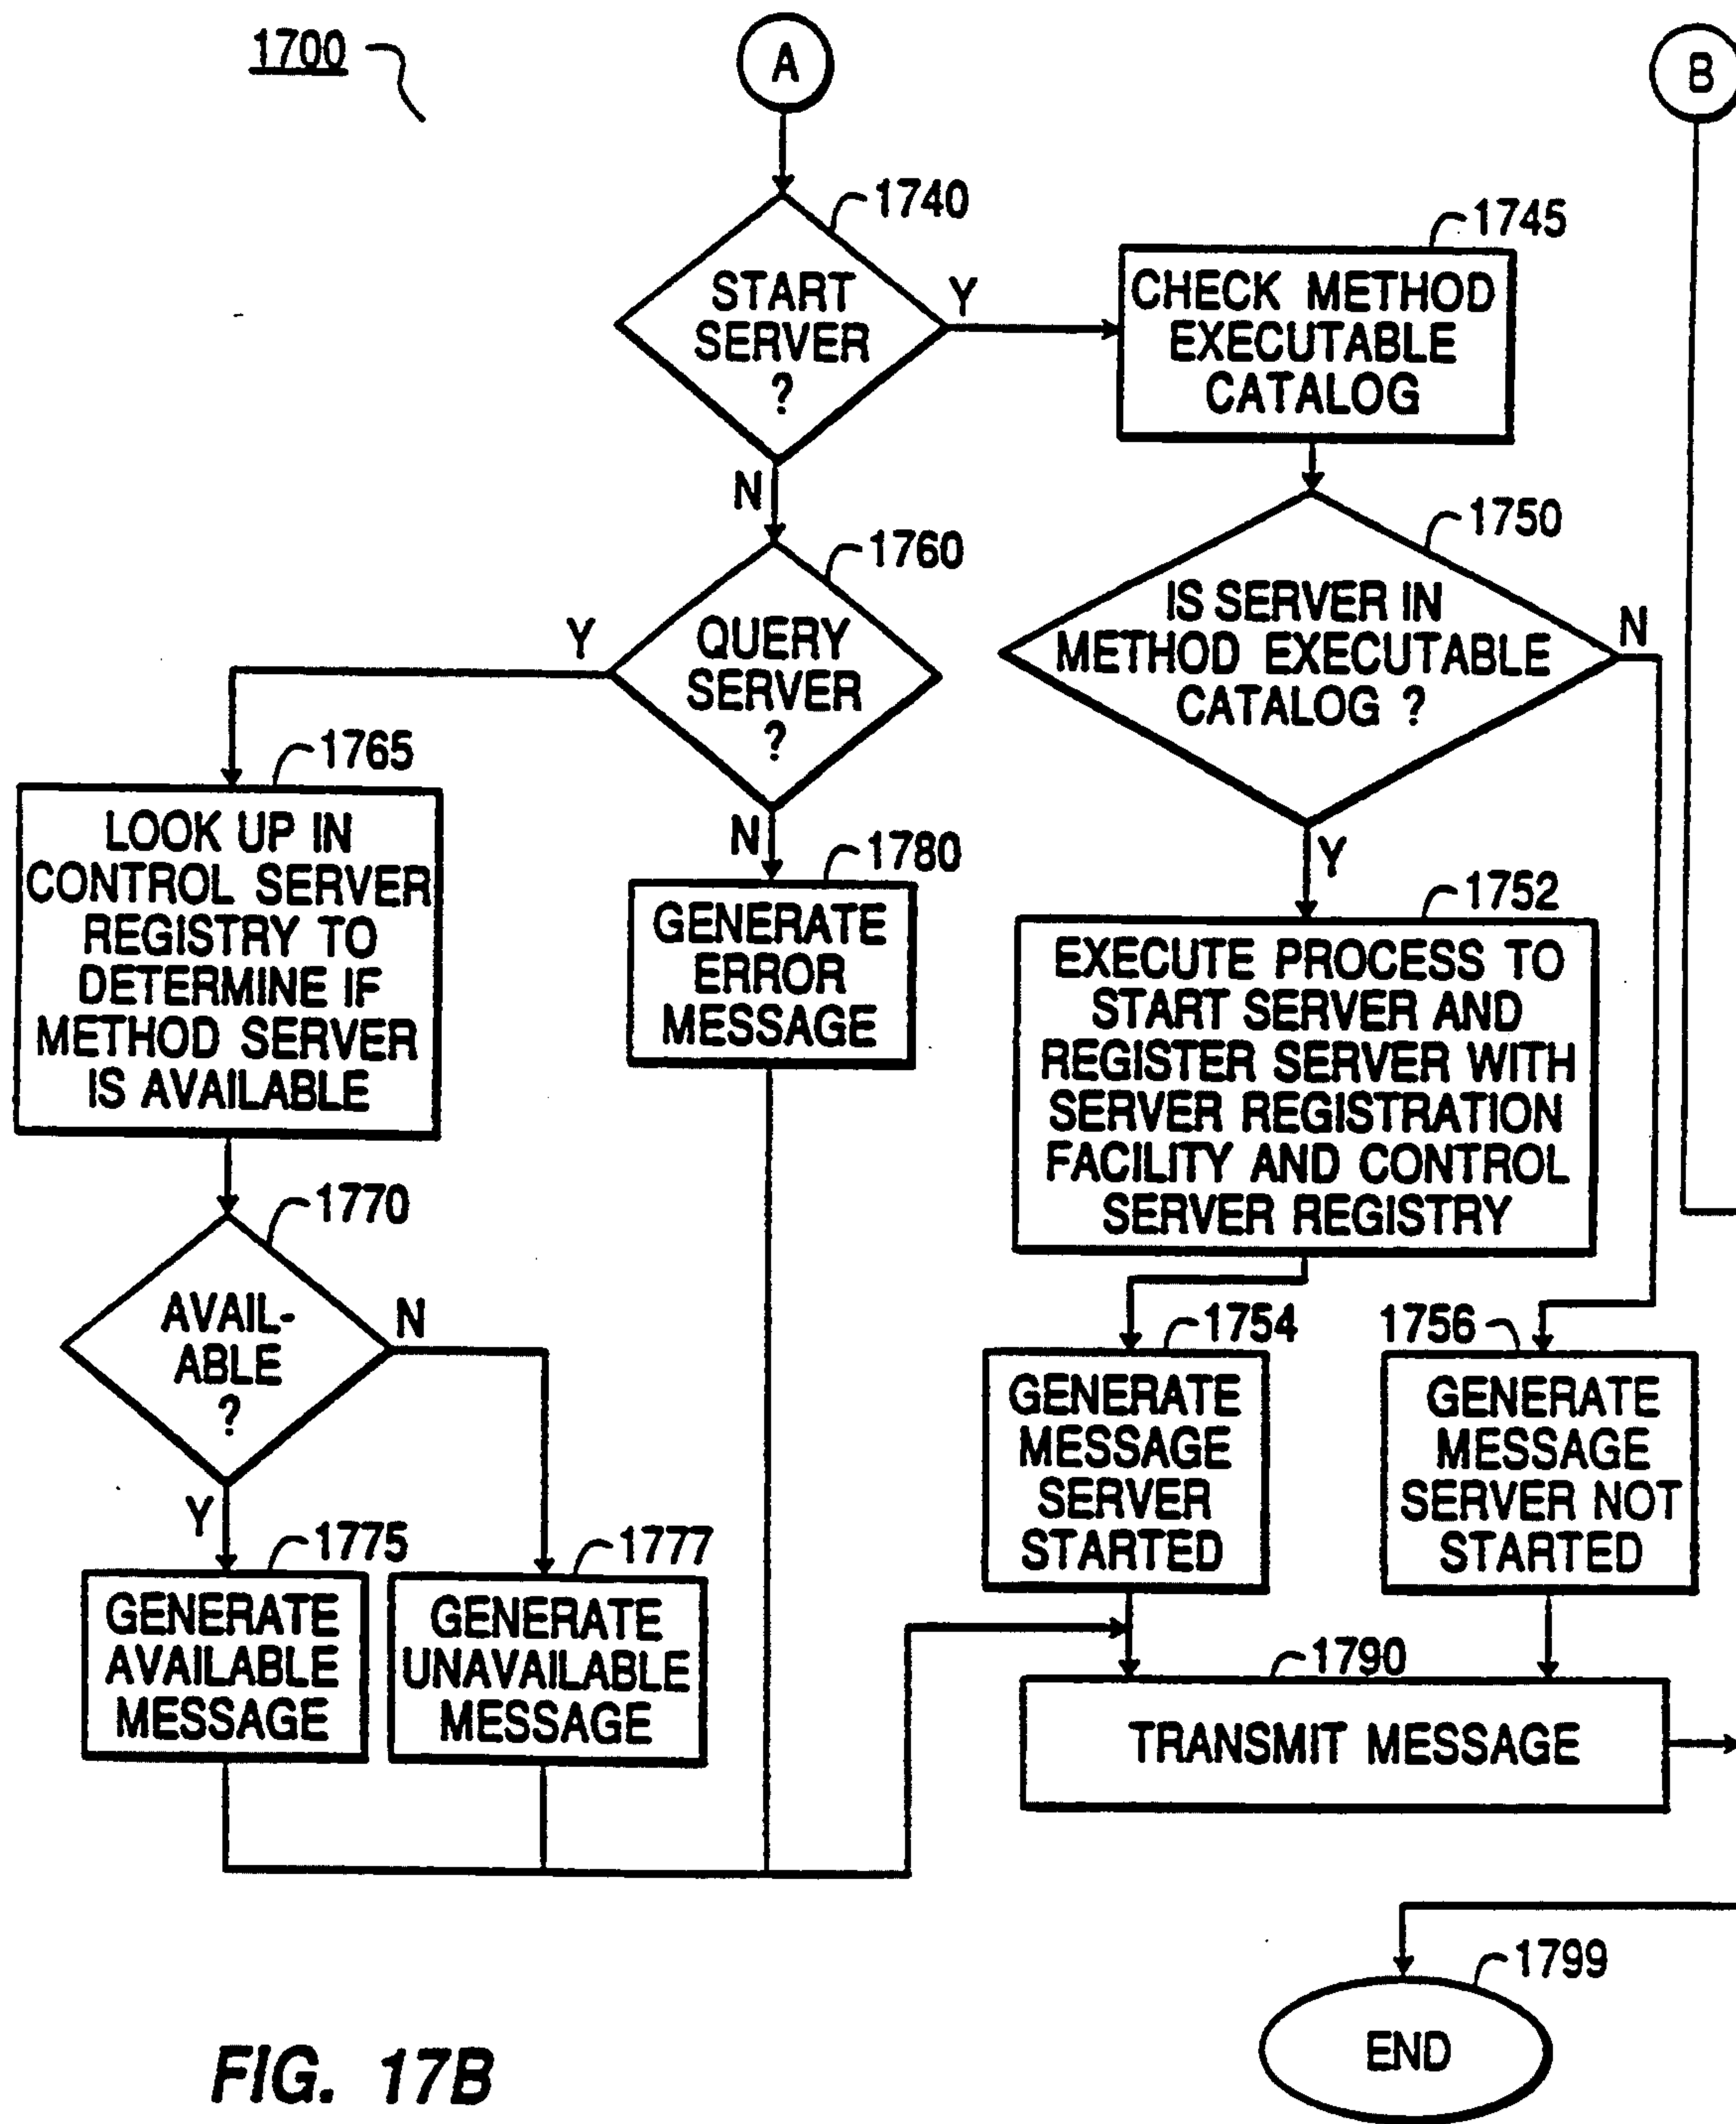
1700

A

B

1740

START SERVER ?

Y

1745

CHECK METHOD EXECUTABLE CATALOG

N

1760

QUERY SERVER ?

Y

1750

IS SERVER IN METHOD EXECUTABLE CATALOG ?

N

1765

LOOK UP IN CONTROL SERVER REGISTRY TO DETERMINE IF METHOD SERVER IS AVAILABLE

N

1780

GENERATE ERROR MESSAGE

Y

1752

EXECUTE PROCESS TO START SERVER AND REGISTER SERVER WITH SERVER REGISTRATION FACILITY AND CONTROL SERVER REGISTRY

1770

AVAIL-ABLE ?

N

1754

GENERATE MESSAGE SERVER STARTED

1756

GENERATE MESSAGE SERVER NOT STARTED

Y

1775

GENERATE AVAILABLE MESSAGE

1777

GENERATE UNAVAILABLE MESSAGE

1790

TRANSMIT MESSAGE

1799

END

FIG. 17B